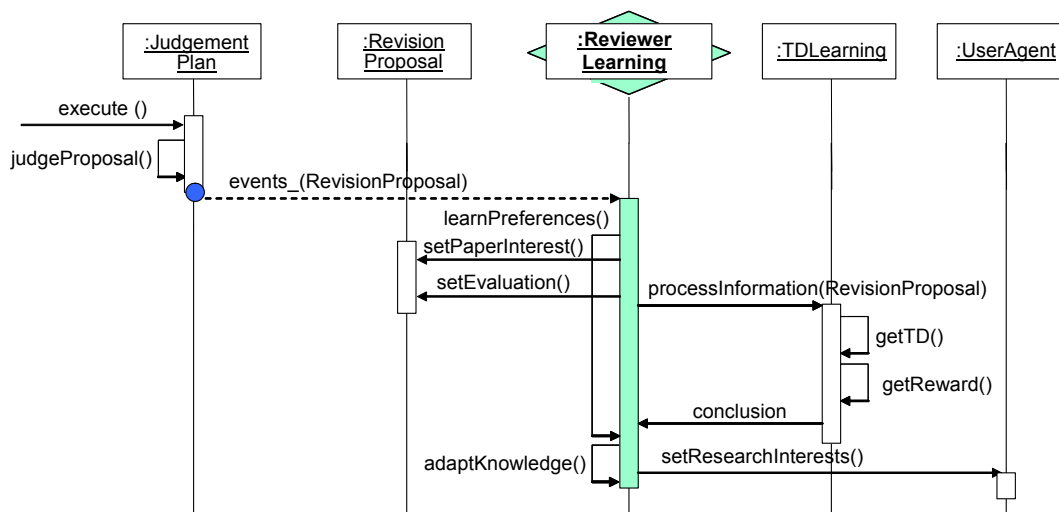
:Judgement Plan

:Revision Proposal

:Reviewer Learning

:TDLearning

:UserAgent

execute ()

judgeProposal()

events_(RevisionProposal)

learnPreferences()

setPaperInterest()

setEvaluation()

processInformation(RevisionProposal)

getTD()

getReward()

conclusion

adaptKnowledge()

setResearchInterests()